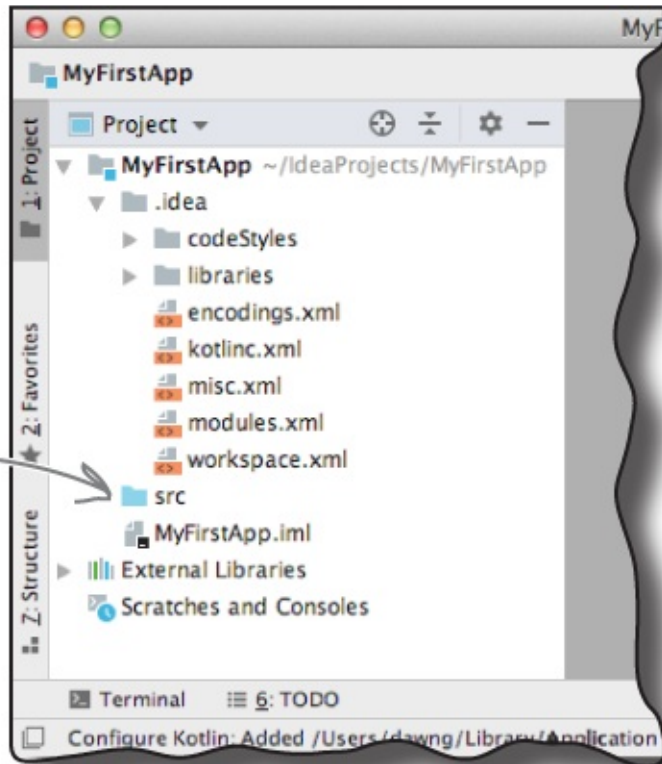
MyF

MyFirstApp

1: Project

2: Favorites

Z: Structure

Project

MyFirstApp ~/IdeaProjects/MyFirstApp

.idea

codeStyles

libraries

encodings.xml

kotlinc.xml

misc.xml

modules.xml

workspace.xml

src

MyFirstApp.iml

External Libraries

Scratches and Consoles

Terminal

6: TODO

Configure Kotlin: Added /Users/dawng/Library/Application